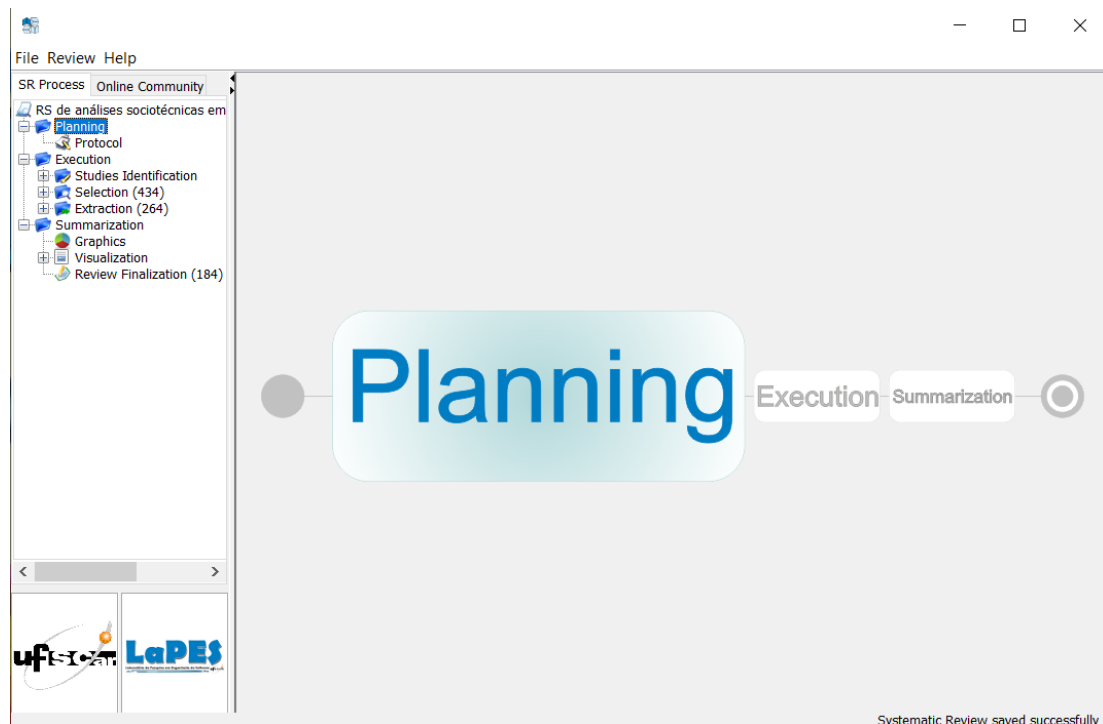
File Review Help

SR Process | Online Community

RS de análises sociotécnicas em
Planning
Protocol
Execution
Studies Identification
Selection (434)
Extraction (264)
Summarization
Graphics
Visualization
Review Finalization (184)

ufscar LaPES

Planning Execution Summarization

Systematic Review saved successfully